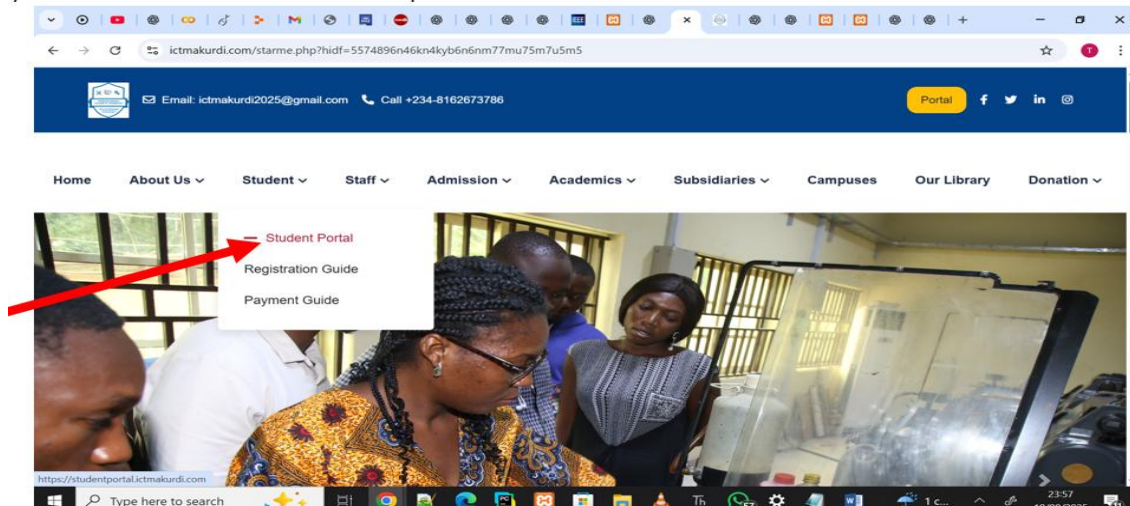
ictmakurdi.com/starme.php?hidf=5574896n46kn4kyb6n6nm77mu75m7u5m5

Email: ictmakurdi2025@gmail.com Call +234-8162673786

Portal

Home About Us Student Staff Admission Academics Subsidiaries Campuses Our Library Donation

Student Portal
Registration Guide
Payment Guide

https://studentportal.ictmakurdi.com

Type here to search

23:57